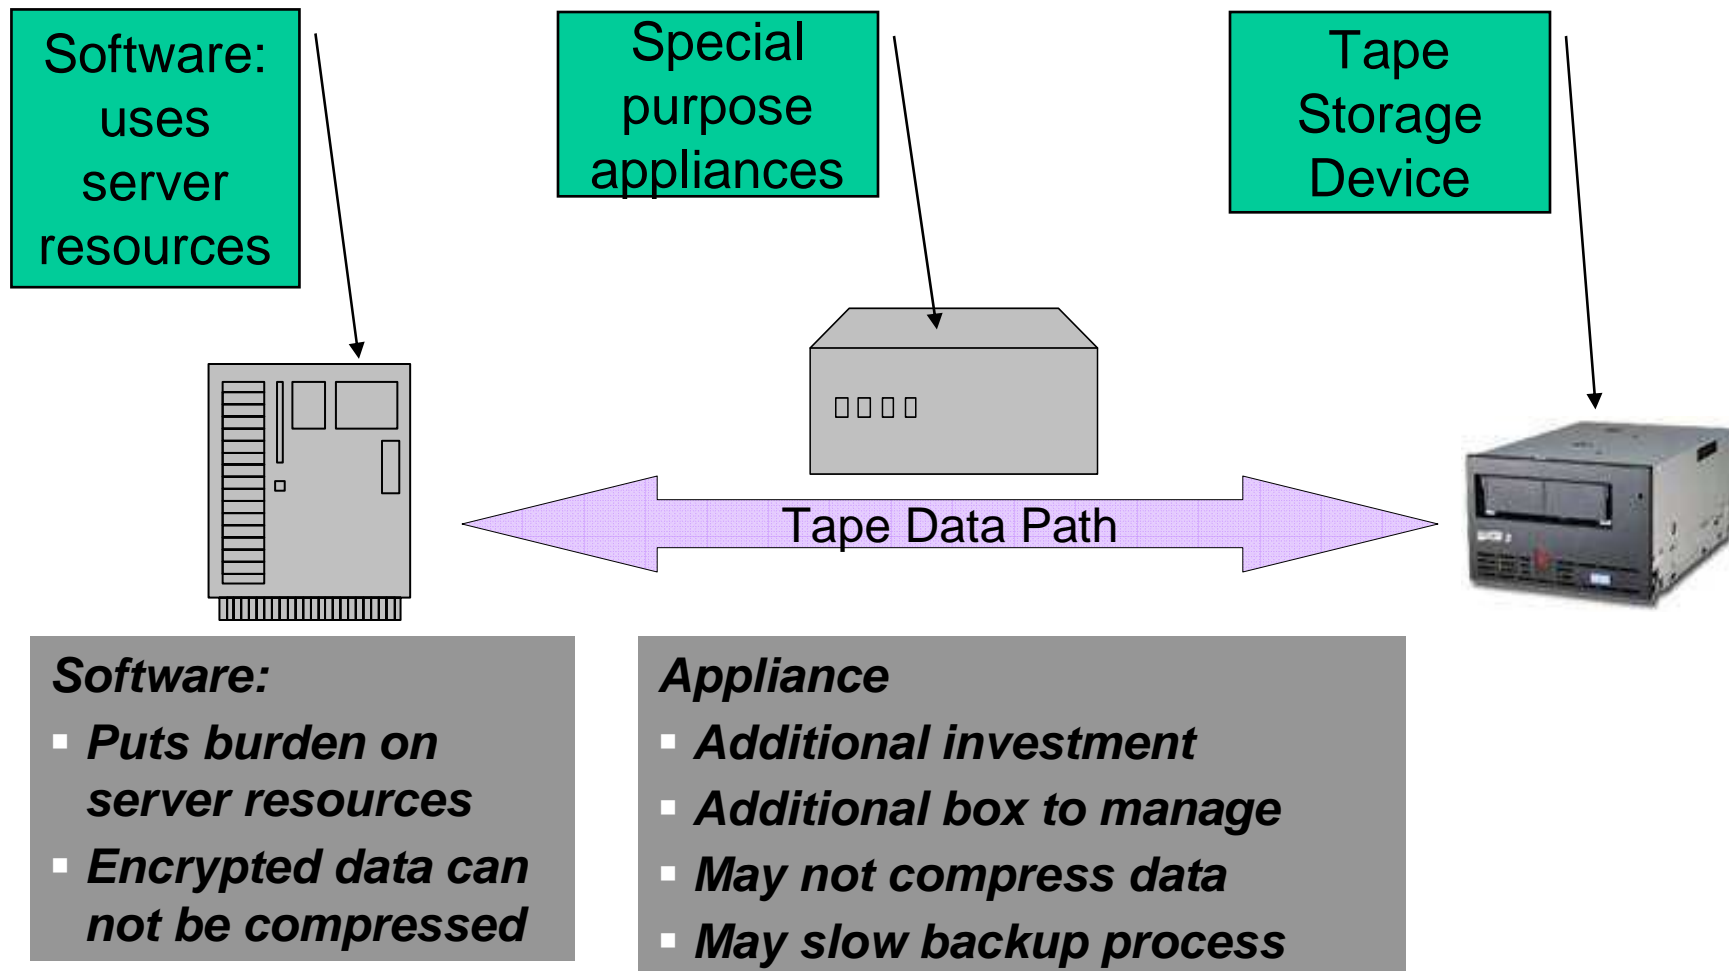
Software: uses server resources

Special purpose appliances

Tape Storage Device

Tape Data Path

Software:
▪ Puts burden on server resources
▪ Encrypted data can not be compressed

Appliance
▪ Additional investment
▪ Additional box to manage
▪ May not compress data
▪ May slow backup process